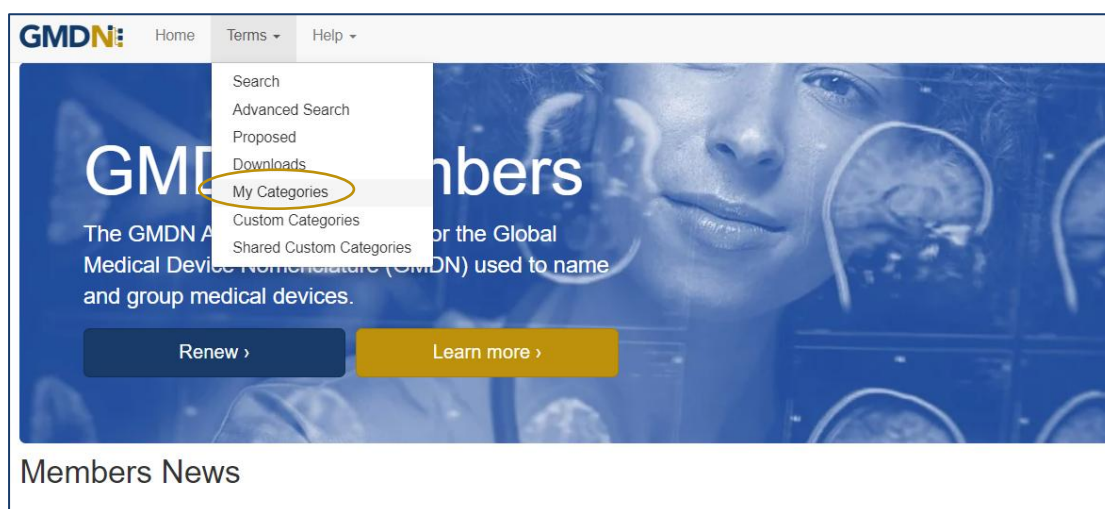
GMDN Home Terms Help

Search
Advanced Search
Proposed
Downloads
My Categories
Custom Categories
Shared Custom Categories

GMD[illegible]mbers

The GMDN A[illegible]or the Global Medical Device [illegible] (GMDN) used to name and group medical devices.

Renew ›

Learn more ›

Members News